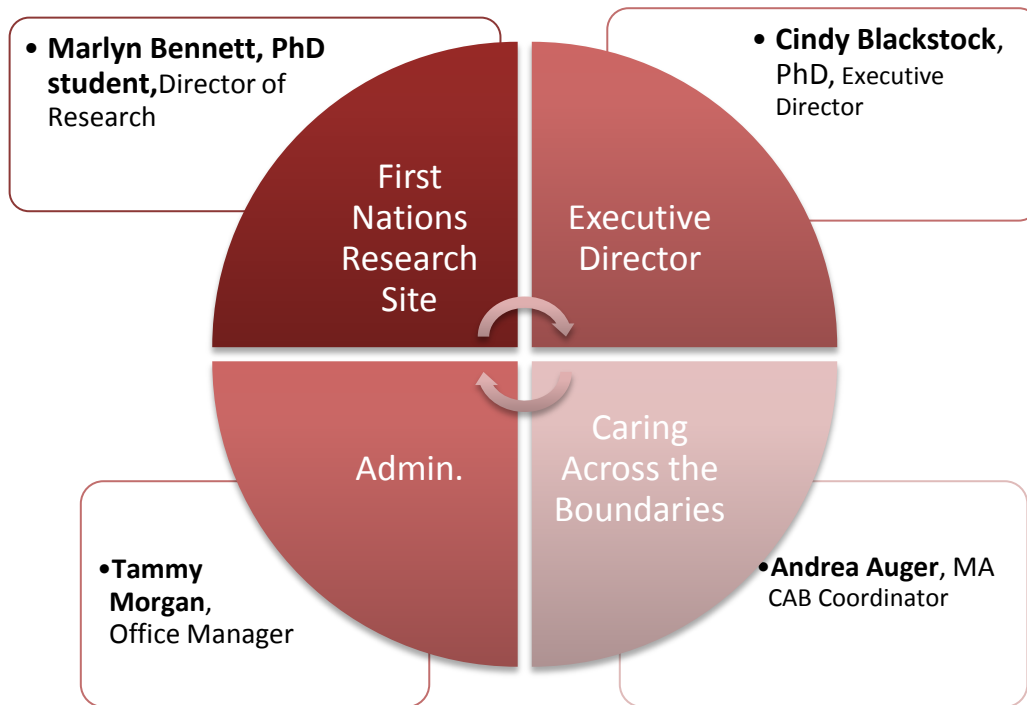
• **Marlyn Bennett, PhD student,** Director of Research

• **Cindy Blackstock**, PhD, Executive Director

First Nations Research Site

Executive Director

Admin.

Caring Across the Boundaries

•**Tammy Morgan**, Office Manager

•**Andrea Auger**, MA CAB Coordinator